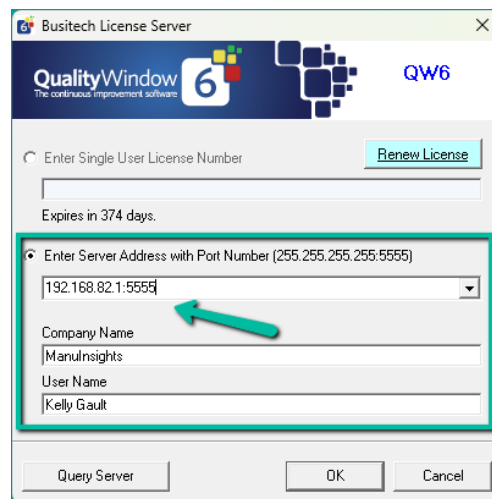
Busitech License Server

QualityWindow 6
The continuous improvement software

QW6

Enter Single User License Number

Renew License

Expires in 374 days.

Enter Server Address with Port Number (255.255.255.255:5555)

192.168.82.1:5555

Company Name

ManuInsights

User Name

Kelly Gault

Query Server

OK

Cancel